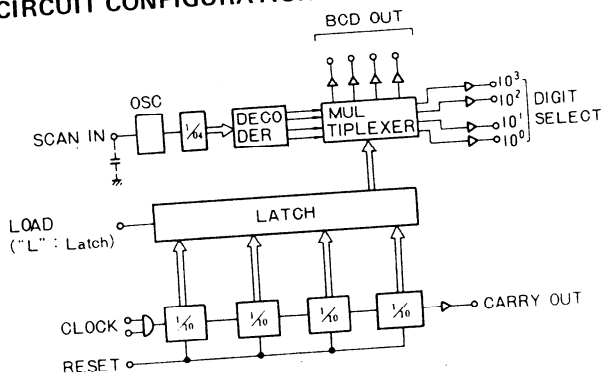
CIRCUIT CONFIGURATION

BCD OUT

OSC

SCAN IN

$\frac{1}{64}$

DECO DER

MUL TIPLEXER

$10^3$

$10^2$

$10^1$

$10^0$

DIGIT SELECT

LOAD ("L" : Latch)

LATCH

CLOCK

$\frac{1}{10}$

$\frac{1}{10}$

$\frac{1}{10}$

$\frac{1}{10}$

CARRY OUT

RESET